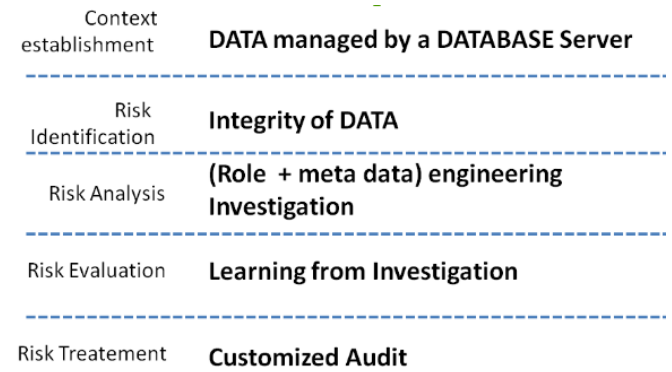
Context establishment
DATA managed by a DATABASE Server

Risk Identification
Integrity of DATA

Risk Analysis
(Role + meta data) engineering Investigation

Risk Evaluation
Learning from Investigation

Risk Treatement
Customized Audit